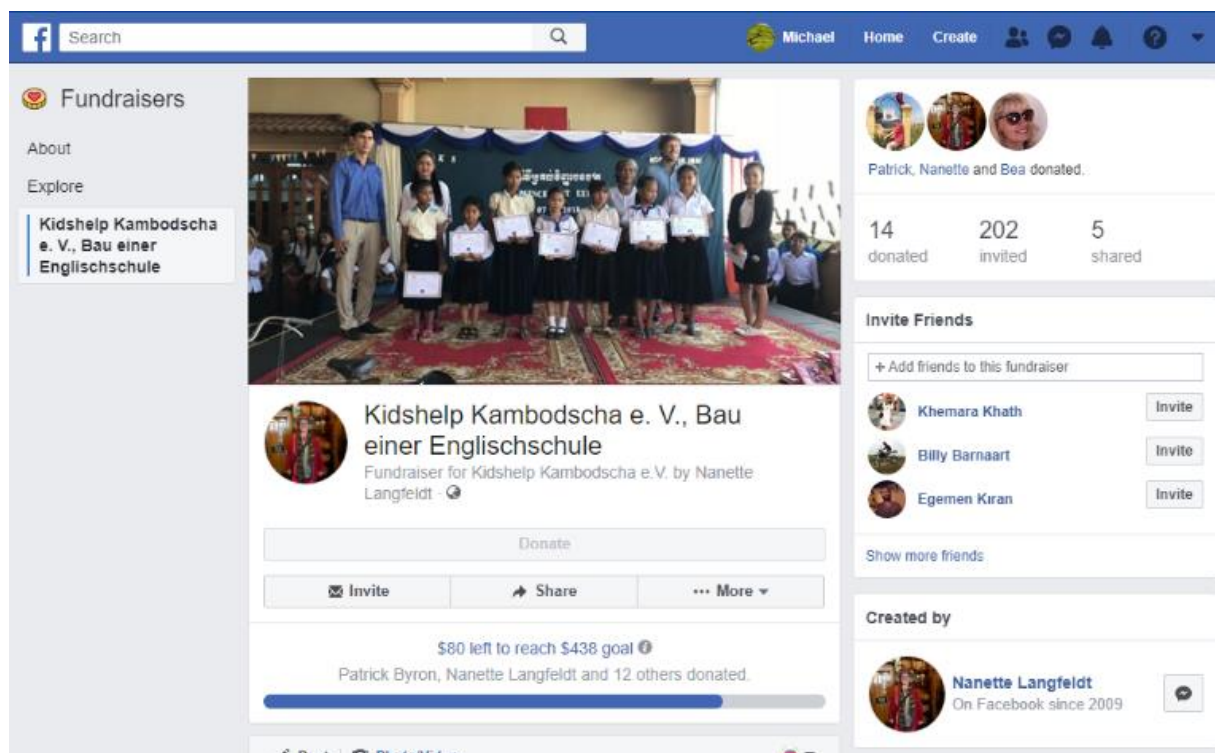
f Search

Michael Home Create

Fundraisers

About

Explore

Kidshelp Kambodscha e. V., Bau einer Englischschule

Kidshelp Kambodscha e. V., Bau einer Englischschule

Fundraiser for Kidshelp Kambodscha e.V. by Nanette Langfeldt ·

Donate

Invite

Share

··· More

$80 left to reach $438 goal

Patrick Byron, Nanette Langfeldt and 12 others donated.

Patrick, Nanette and Bea donated.

| 14 | 202 | 5 |
|---|---|---|
| donated | invited | shared |

Invite Friends

+ Add friends to this fundraiser

Khemara Khath Invite

Billy Barnaart Invite

Egemen Kıran Invite

Show more friends

Created by

Nanette Langfeldt

On Facebook since 2009